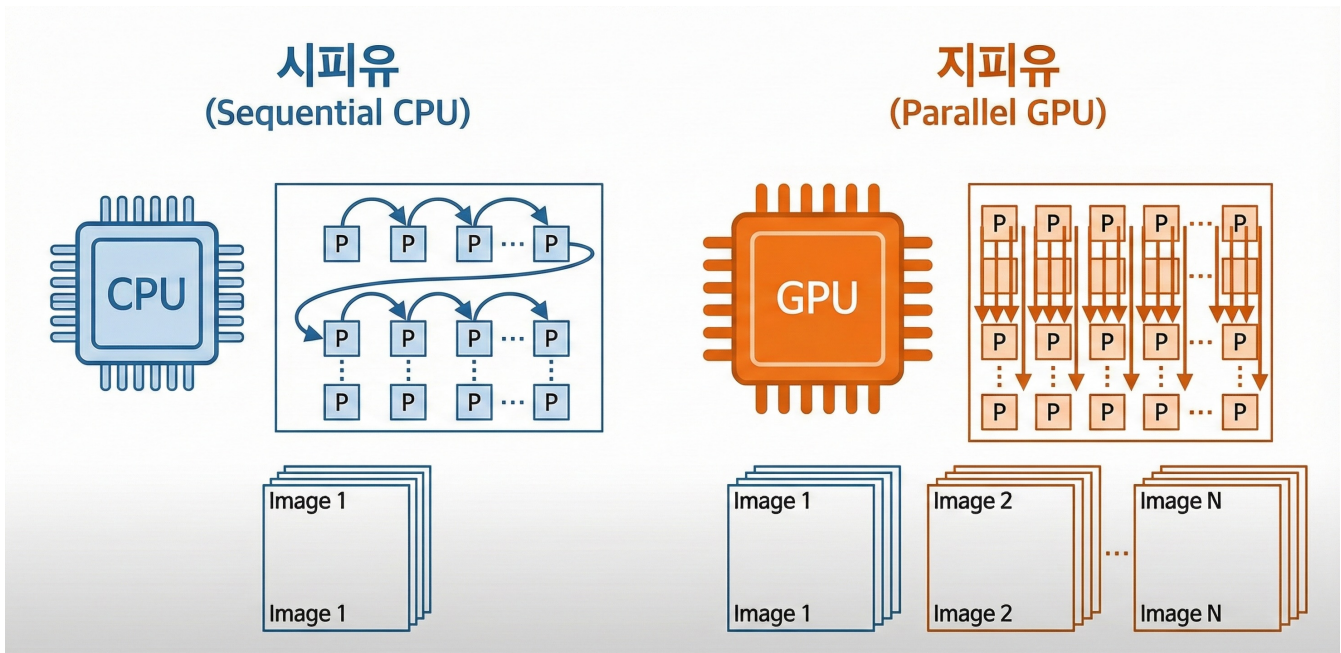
시피유
(Sequential CPU)

CPU

P P P ··· P
P P P ··· P
P P P ··· P

Image 1
Image 1

지피유
(Parallel GPU)

GPU

P P P P ··· P
P P P P ··· P
P P P P ··· P

Image 1
Image 1

Image 2
Image 2

···

Image N
Image N